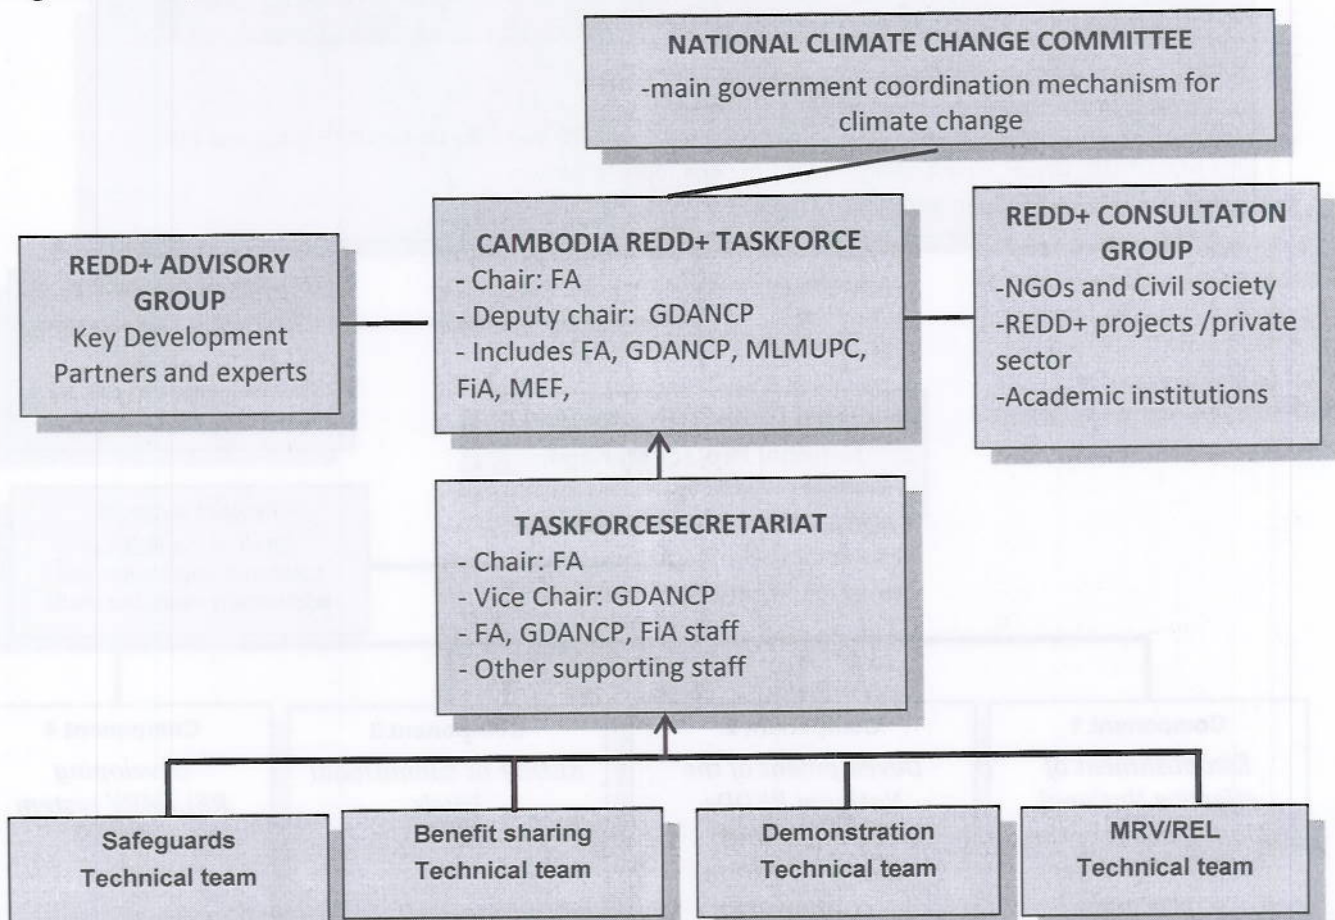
NATIONAL CLIMATE CHANGE COMMITTEE
-main government coordination mechanism for climate change

REDD+ ADVISORY GROUP
Key Development Partners and experts

CAMBODIA REDD+ TASKFORCE
- Chair: FA
- Deputy chair: GDANCP
- Includes FA, GDANCP, MLMUPC, FiA, MEF,

REDD+ CONSULTATON GROUP
-NGOs and Civil society
-REDD+ projects /private sector
-Academic institutions

TASKFORCESECRETARIAT
- Chair: FA
- Vice Chair: GDANCP
- FA, GDANCP, FiA staff
- Other supporting staff

Safeguards
Technical team

Benefit sharing
Technical team

Demonstration
Technical team

MRV/REL
Technical team